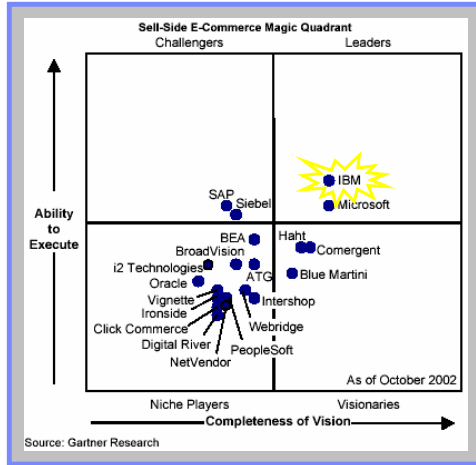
Sell-Side E-Commerce Magic Quadrant

Challengers

Leaders

Ability to Execute

IBM
Microsoft
SAP
Siebel
BEA
BroadVision
i2 Technologies
Oracle
ATG
Vignette
Ironside
Click Commerce
Digital River
NetVendor
PeopleSoft
Webridge
Intershop
Haht
Comergent
Blue Martini

As of October 2002

Niche Players

Visionaries

Completeness of Vision

Source: Gartner Research